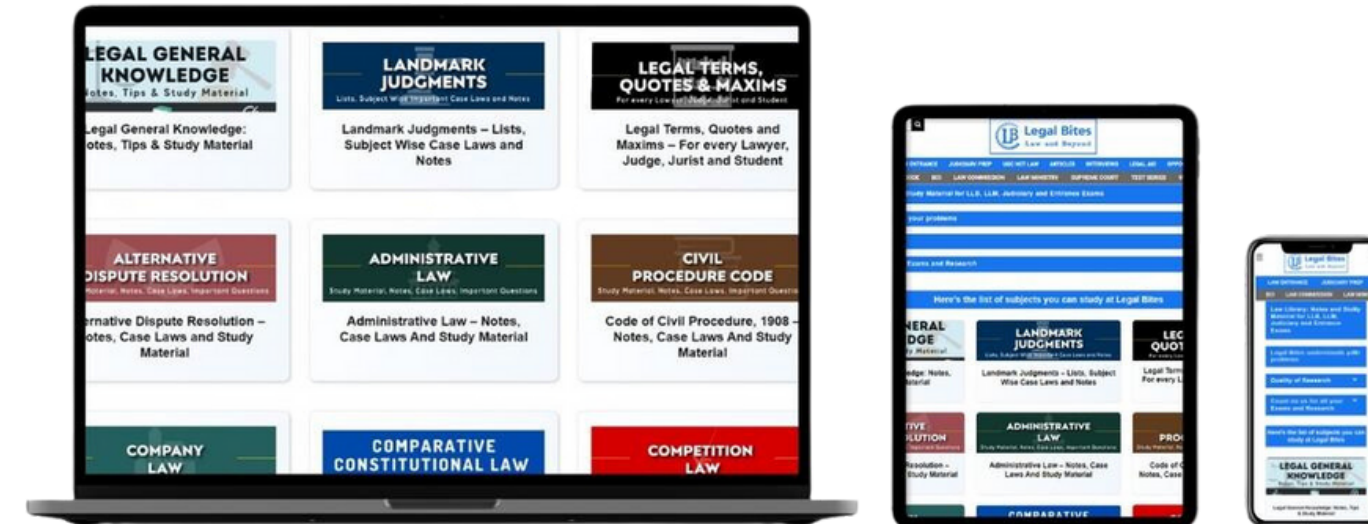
LEGAL GENERAL KNOWLEDGE
otes, Tips & Study Material

Legal General Knowledge: otes, Tips & Study Material

LANDMARK JUDGMENTS
Lists, Subject Wise Important Case Laws and Notes

Landmark Judgments – Lists, Subject Wise Case Laws and Notes

LEGAL TERMS, QUOTES & MAXIMS
For every Lawyer, Judge, Jurist and Student

Legal Terms, Quotes and Maxims – For every Lawyer, Judge, Jurist and Student

ALTERNATIVE DISPUTE RESOLUTION
Material, Notes, Case Laws, Important Questions

ernative Dispute Resolution – otes, Case Laws and Study Material

ADMINISTRATIVE LAW
Study Material, Notes, Case Laws, Important Questions

Administrative Law – Notes, Case Laws And Study Material

CIVIL PROCEDURE CODE
Study Material, Notes, Case Laws, Important Questions

Code of Civil Procedure, 1908 – Notes, Case Laws And Study Material

COMPANY LAW

COMPARATIVE CONSTITUTIONAL LAW

COMPETITION LAW

Legal Bites
Law and Beyond

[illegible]

Study Material for LL.B, LL.M, Judiciary and Entrance Exams

your problems

Exams and Research

Here's the list of subjects you can study at Legal Bites

NERAL DGE
y Material

dge: Notes, Material

LANDMARK JUDGMENTS

Landmark Judgments – Lists, Subject Wise Case Laws and Notes

LEG QUOT

Legal Term For every L

TIVE SLUTION

Resolution – Study Material

ADMINISTRATIVE LAW

Administrative Law – Notes, Case Laws And Study Material

PRO

Code of Notes, Case

COMPARATIVE

Legal Bites
Law and Beyond

Law Library: Notes and Study Material for LL.B, LL.M, Judiciary and Entrance Exams

Legal Bites understands your problems

Quality of Research

Count on us for all your Exams and Research

Here's the list of subjects you can study at Legal Bites

LEGAL GENERAL KNOWLEDGE
Notes, Tips & Study Material

Legal General Knowledge: Notes, Tips & Study Material